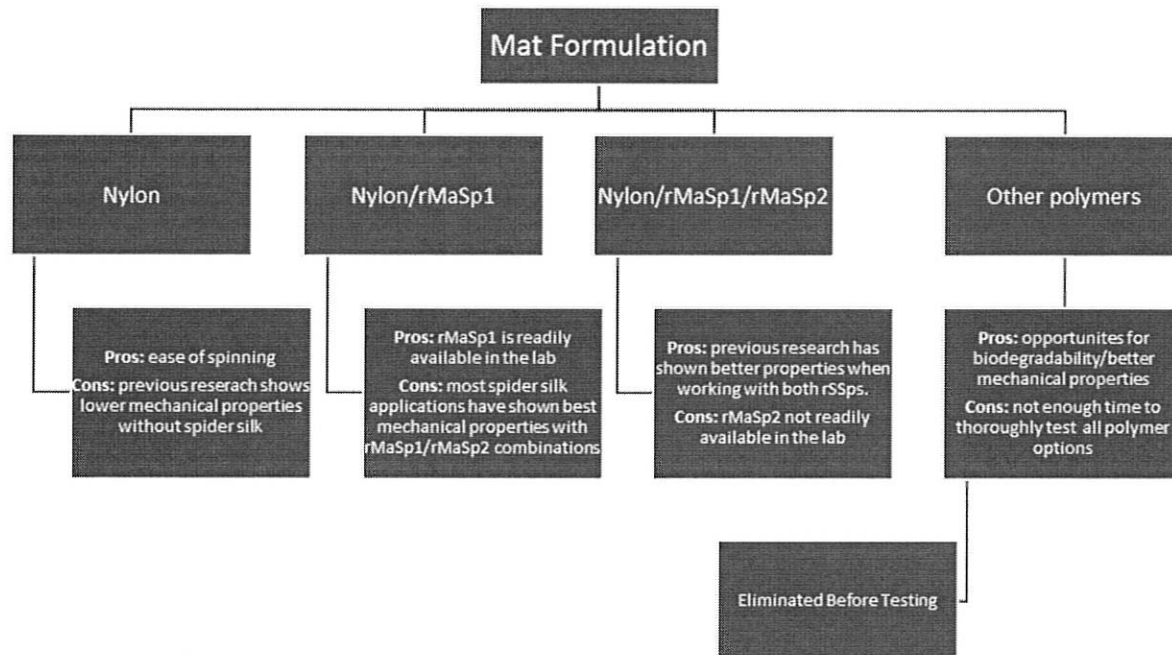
Mat Formulation

Nylon

Nylon/rMaSp1

Nylon/rMaSp1/rMaSp2

Other polymers

Pros: ease of spinning
Cons: previous reserach shows lower mechanical properties without spider silk

Pros: rMaSp1 is readily available in the lab
Cons: most spider silk applications have shown best mechanical properties with rMaSp1/rMaSp2 combinations

Pros: previous research has shown better properties when working with both rSSps.
Cons: rMaSp2 not readily available in the lab

Pros: opportunites for biodegradability/better mechanical properties
Cons: not enough time to thoroughly test all polymer options

Eliminated Before Testing